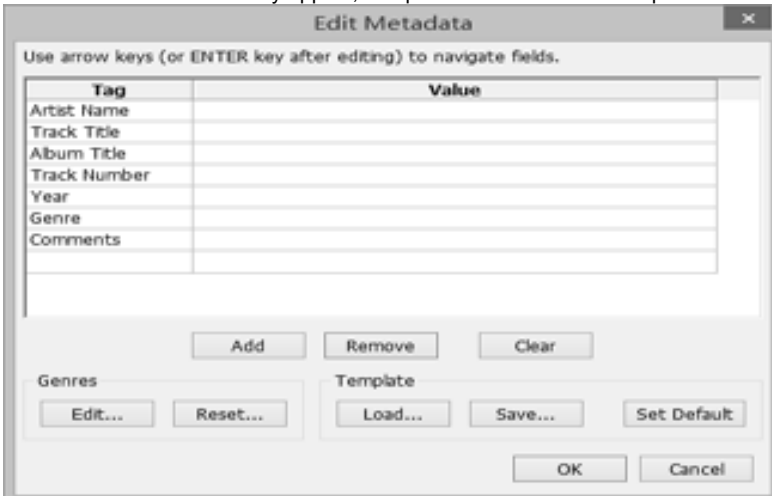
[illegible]

Edit Metadata

×

Use arrow keys (or ENTER key after editing) to navigate fields.

| Tag | Value |
|---|---|
| Artist Name | |
| Track Title | |
| Album Title | |
| Track Number | |
| Year | |
| Genre | |
| Comments | |
| | |

Add

Remove

Clear

Genres

Edit...

Reset...

Template

Load...

Save...

Set Default

OK

Cancel